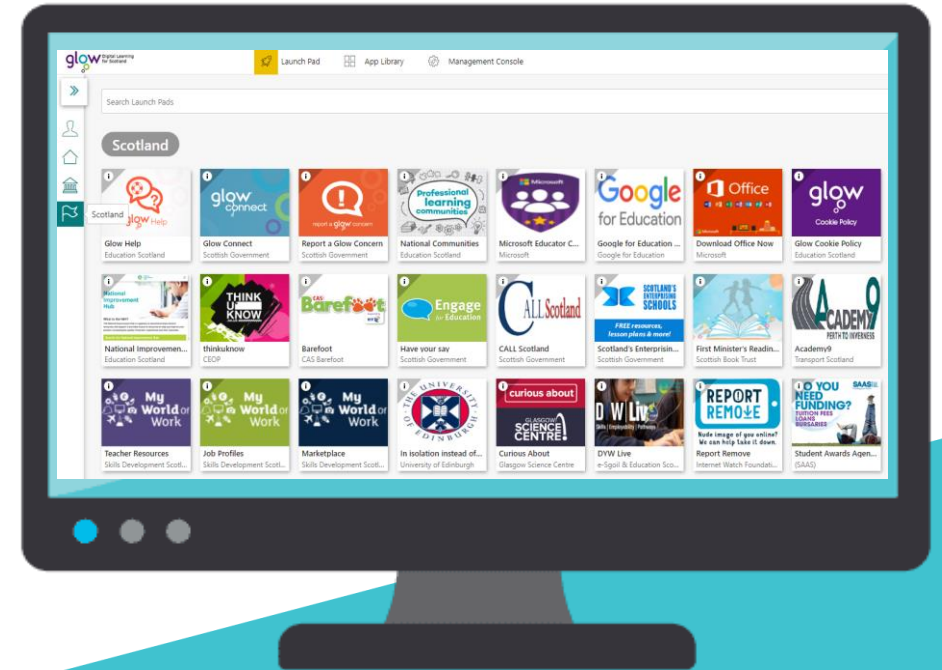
glow Digital Learning for Scotland

Launch Pad App Library Management Console

Search Launch Pads

Scotland

Scotland

glow Help
Glow Help
Education Scotland

glow connect
Glow Connect
Scottish Government

report a glow concern
Report a Glow Concern
Scottish Government

Professional learning communities
National Communities
Education Scotland

Microsoft
Microsoft Educator C...
Microsoft

Google for Education
Google for Education ...
Google for Education

Office
Download Office Now
Microsoft

glow Cookie Policy
Glow Cookie Policy
Education Scotland

National Improvement Hub
National Improvemen...
Education Scotland

THINK U KNOW
thinkuknow
CEOP

CAS Barefoot
Barefoot
CAS Barefoot

Engage for Education
Have your say
Scottish Government

CALL Scotland
CALL Scotland
Scottish Government

SCOTLAND'S ENTERPRISING SCHOOLS
FREE resources, lesson plans & more!
Scotland's Enterprisin...
Scottish Government

First Minister's Readin...
Scottish Book Trust

ACADEMY9 PERTH TO INVERNESS
Academy9
Transport Scotland

My World of Work
Teacher Resources
Skills Development Scot...

My World of Work
Job Profiles
Skills Development Scot...

My World of Work
Marketplace
Skills Development Scot...

THE UNIVERSITY OF EDINBURGH
In isolation instead of...
University of Edinburgh

curious about GLASGOW SCIENCE CENTRE
Curious About
Glasgow Science Centre

DYW Live
DYW Live
e-Sgoil & Education Sco...

REPORT REMOVE
Nude image of you online? We can help take it down.
Report Remove
Internet Watch Foundati...

SAAS
DO YOU NEED FUNDING? TUITION FEES LOANS BURSARIES
Student Awards Agen...
(SAAS)